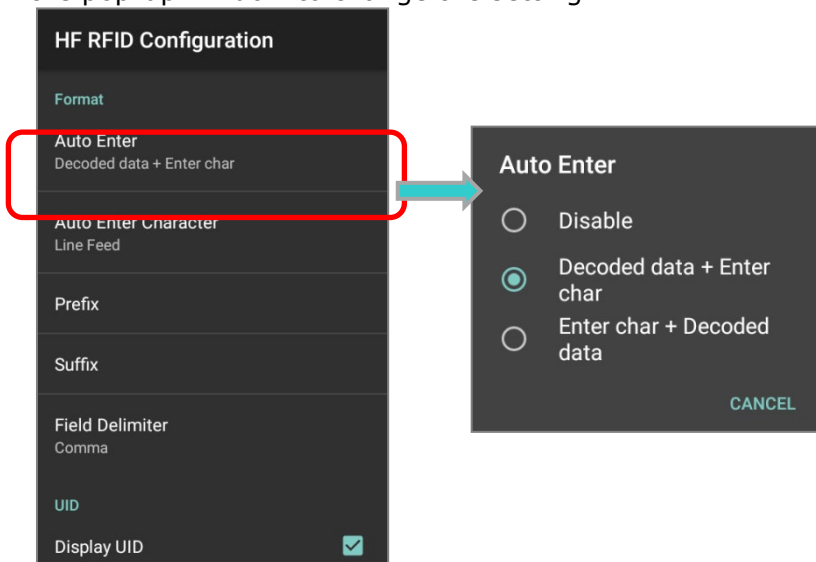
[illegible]

HF RFID Configuration

Format

Auto Enter
Decoded data + Enter char

Auto Enter Character
Line Feed

Prefix

Suffix

Field Delimiter
Comma

UID

Display UID

Auto Enter

Disable

Decoded data + Enter char

Enter char + Decoded data

CANCEL